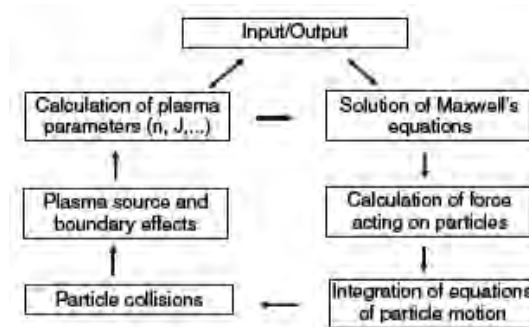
Input/Output

Calculation of plasma parameters (n, J,...)

Solution of Maxwell's equations

Calculation of force acting on particles

Integration of equations of particle motion

Particle collisions

Plasma source and boundary effects